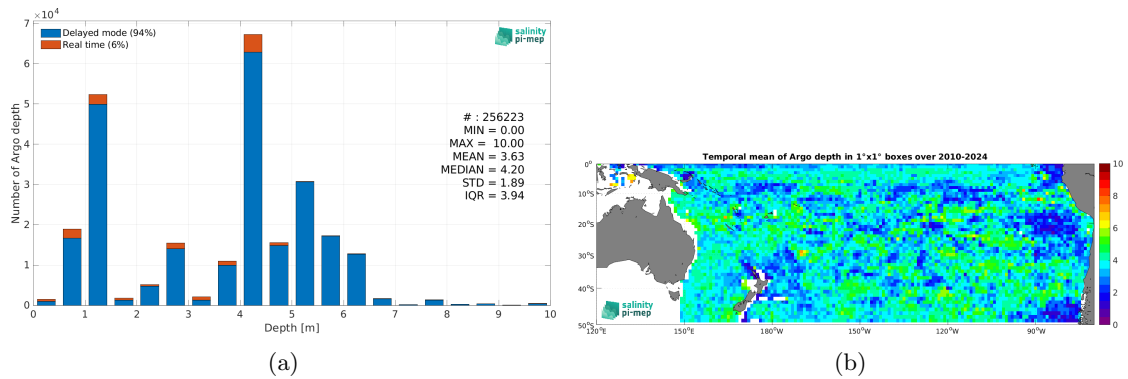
$\times10^4$

Delayed mode (94%)
Real time (6%)

salinity pi-mep

# : 256223
MIN = 0.00
MAX = 10.00
MEAN = 3.63
MEDIAN = 4.20
STD = 1.89
IQR = 3.94

Number of Argo depth

7
6
5
4
3
2
1
0

0 1 2 3 4 5 6 7 8 9 10

Depth [m]

(a)

Temporal mean of Argo depth in 1°x1° boxes over 2010-2024

0°
10°S
20°S
30°S
40°S
50°S

120°E 150°E 180°W 150°W 120°W 90°W

salinity pi-mep

10
8
6
4
2
0

(b)